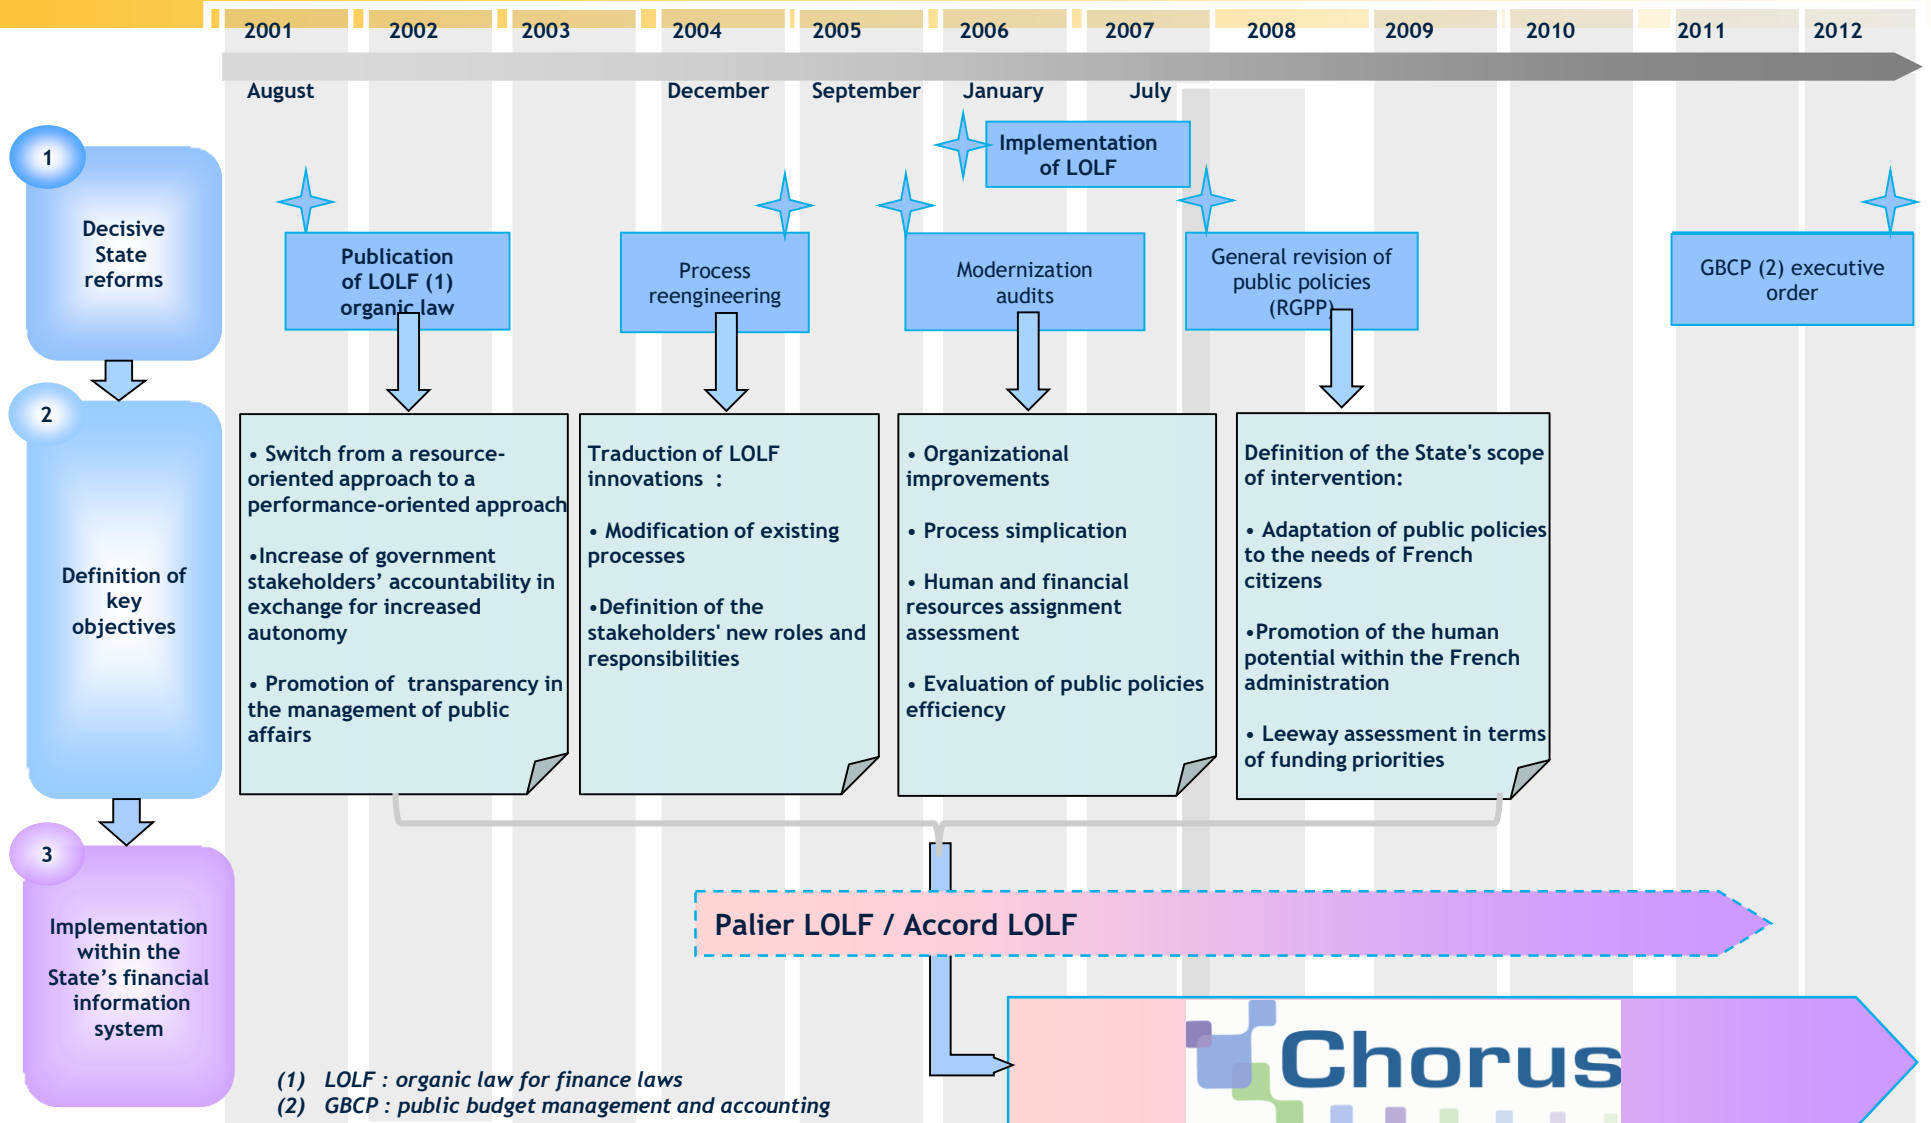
2001 2002 2003 2004 2005 2006 2007 2008 2009 2010 2011 2012

August December September January July

Implementation of LOLF

1
Decisive State reforms

Publication of LOLF (1) organic law

Process reengineering

Modernization audits

General revision of public policies (RGPP)

GBCP (2) executive order

2
Definition of key objectives

• Switch from a resource-oriented approach to a performance-oriented approach

•Increase of government stakeholders' accountability in exchange for increased autonomy

• Promotion of transparency in the management of public affairs

Traduction of LOLF innovations :

• Modification of existing processes

•Definition of the stakeholders' new roles and responsibilities

• Organizational improvements

• Process simplication

• Human and financial resources assignment assessment

• Evaluation of public policies efficiency

Definition of the State's scope of intervention:

• Adaptation of public policies to the needs of French citizens

•Promotion of the human potential within the French administration

• Leeway assessment in terms of funding priorities

3
Implementation within the State's financial information system

Palier LOLF / Accord LOLF

Chorus

(1) LOLF : organic law for finance laws
(2) GBCP : public budget management and accounting